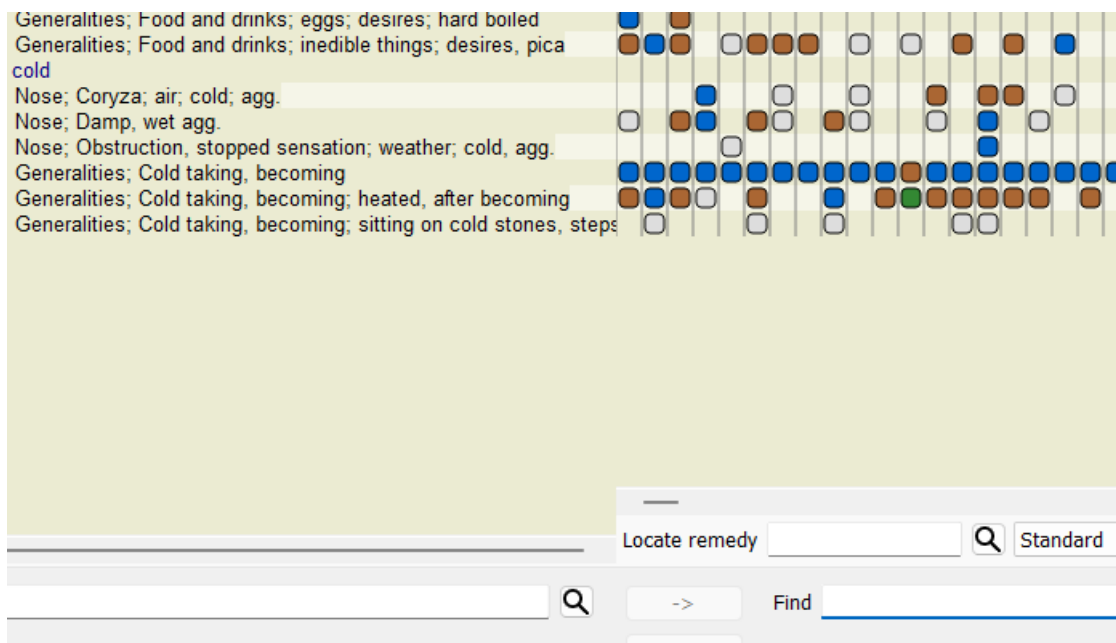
Generalities; Food and drinks; eggs; desires; hard boiled
Generalities; Food and drinks; inedible things; desires, pica
cold
Nose; Coryza; air; cold; agg.
Nose; Damp, wet agg.
Nose; Obstruction, stopped sensation; weather; cold, agg.
Generalities; Cold taking, becoming
Generalities; Cold taking, becoming; heated, after becoming
Generalities; Cold taking, becoming; sitting on cold stones, steps

Locate remedy
Standard
->
Find